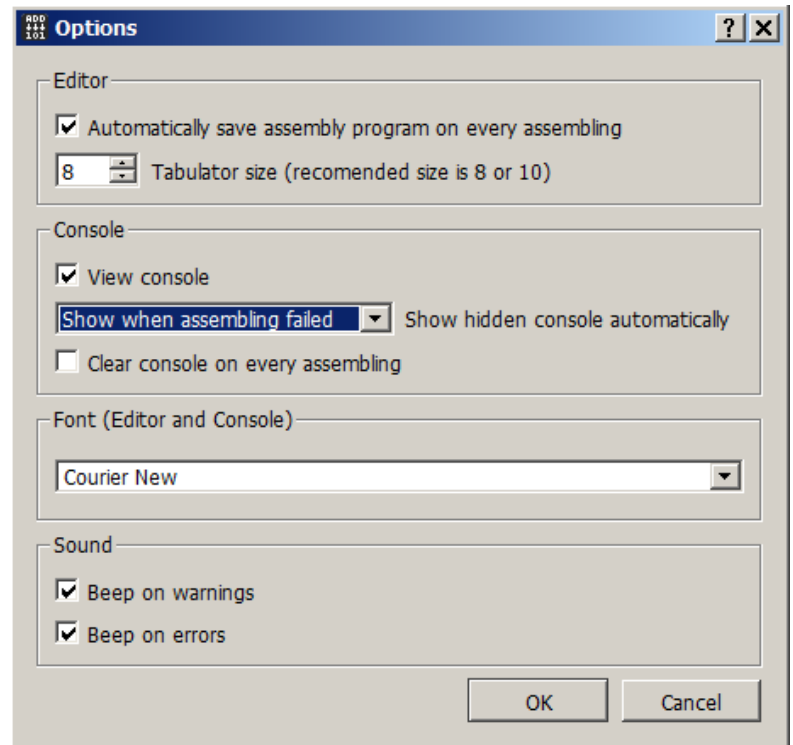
Options

?

Editor

Automatically save assembly program on every assembling

8

Tabulator size (recomended size is 8 or 10)

Console

View console

Show when assembling failed

Show hidden console automatically

Clear console on every assembling

Font (Editor and Console)

Courier New

Sound

Beep on warnings

Beep on errors

OK

Cancel